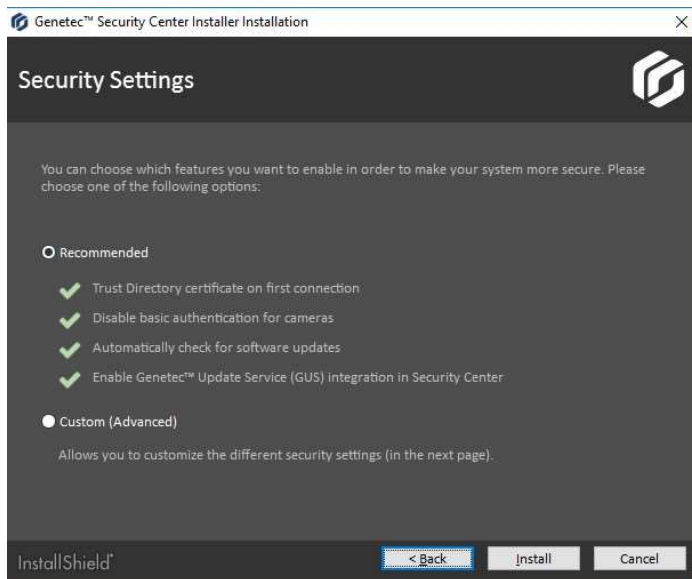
Genetec™ Security Center Installer Installation

Security Settings

You can choose which features you want to enable in order to make your system more secure. Please choose one of the following options:

Recommended

Trust Directory certificate on first connection

Disable basic authentication for cameras

Automatically check for software updates

Enable Genetec™ Update Service (GUS) integration in Security Center

Custom (Advanced)

Allows you to customize the different security settings (in the next page).

InstallShield

< Back

Install

Cancel